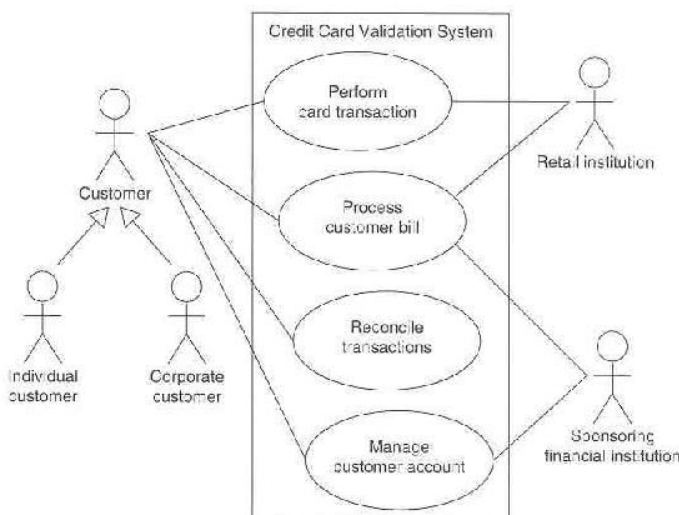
Credit Card Validation System

Perform card transaction

Process customer bill

Reconcile transactions

Manage customer account

Customer

Individual customer

Corporate customer

Retail institution

Sponsoring financial institution